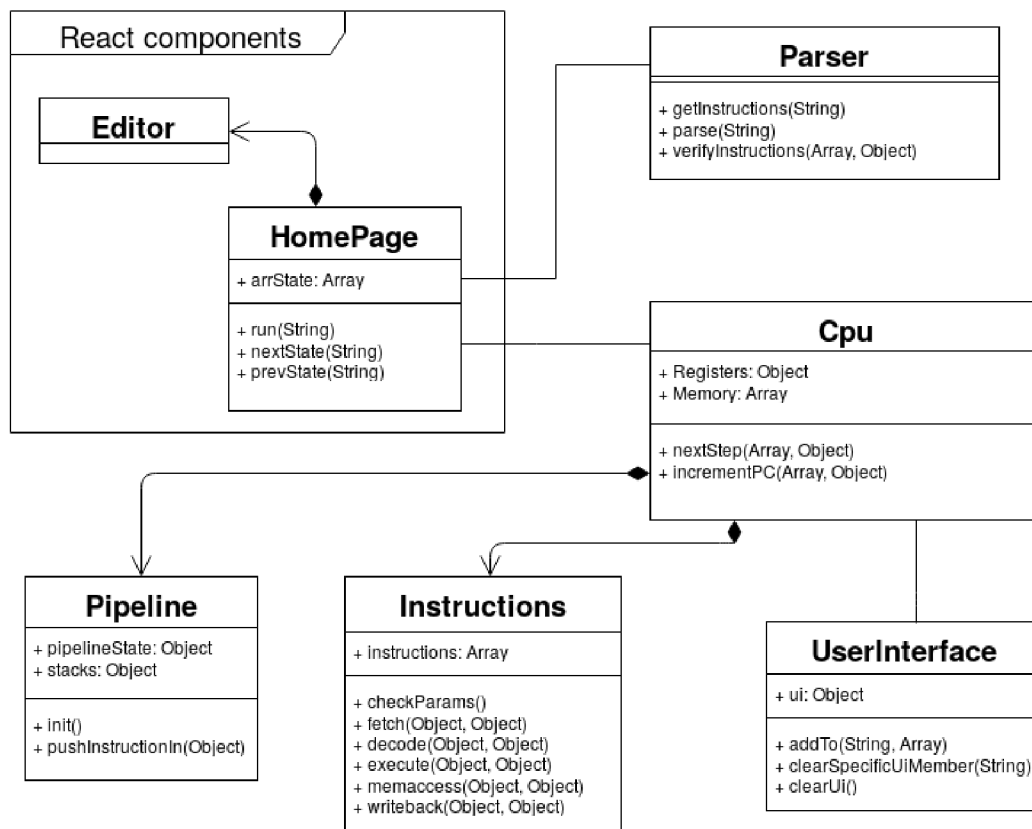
React components

Editor

HomePage

+ arrState: Array

+ run(String)
+ nextState(String)
+ prevState(String)

Parser

+ getInstructions(String)
+ parse(String)
+ verifyInstructions(Array, Object)

Cpu

+ Registers: Object
+ Memory: Array

+ nextStep(Array, Object)
+ incrementPC(Array, Object)

Pipeline

+ pipelineState: Object
+ stacks: Object

+ init()
+ pushInstructionIn(Object)

Instructions

+ instructions: Array

+ checkParams()
+ fetch(Object, Object)
+ decode(Object, Object)
+ execute(Object, Object)
+ memaccess(Object, Object)
+ writeback(Object, Object)

UserInterface

+ ui: Object

+ addTo(String, Array)
+ clearSpecificUiMember(String)
+ clearUi()